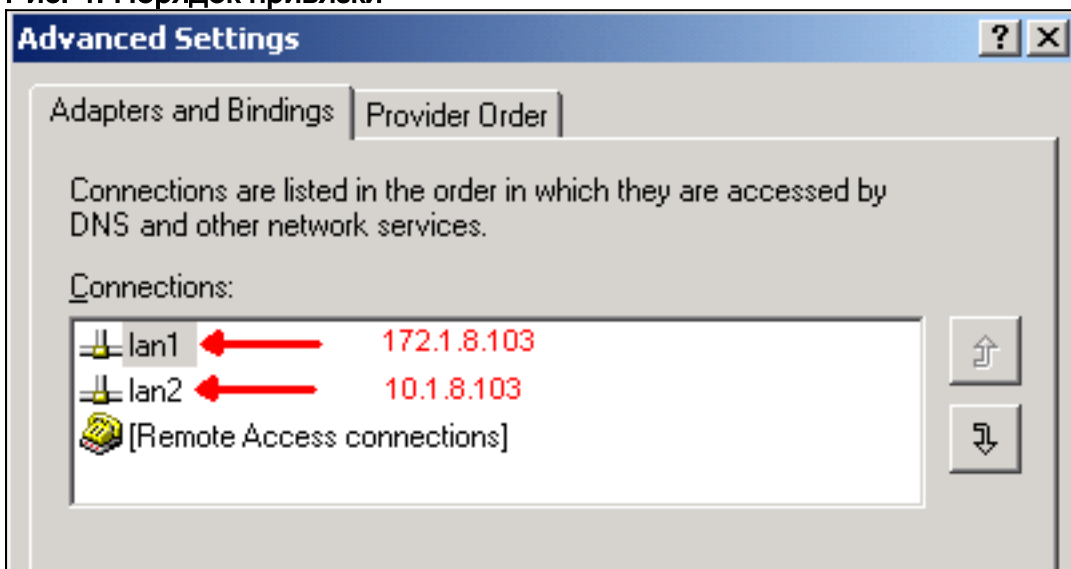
Рис. 1. Порядок привязки

Advanced Settings

?

X

Adapters and Bindings

Provider Order

Connections are listed in the order in which they are accessed by DNS and other network services.

Connections:

lan1

172.1.8.103

lan2

10.1.8.103

[Remote Access connections]